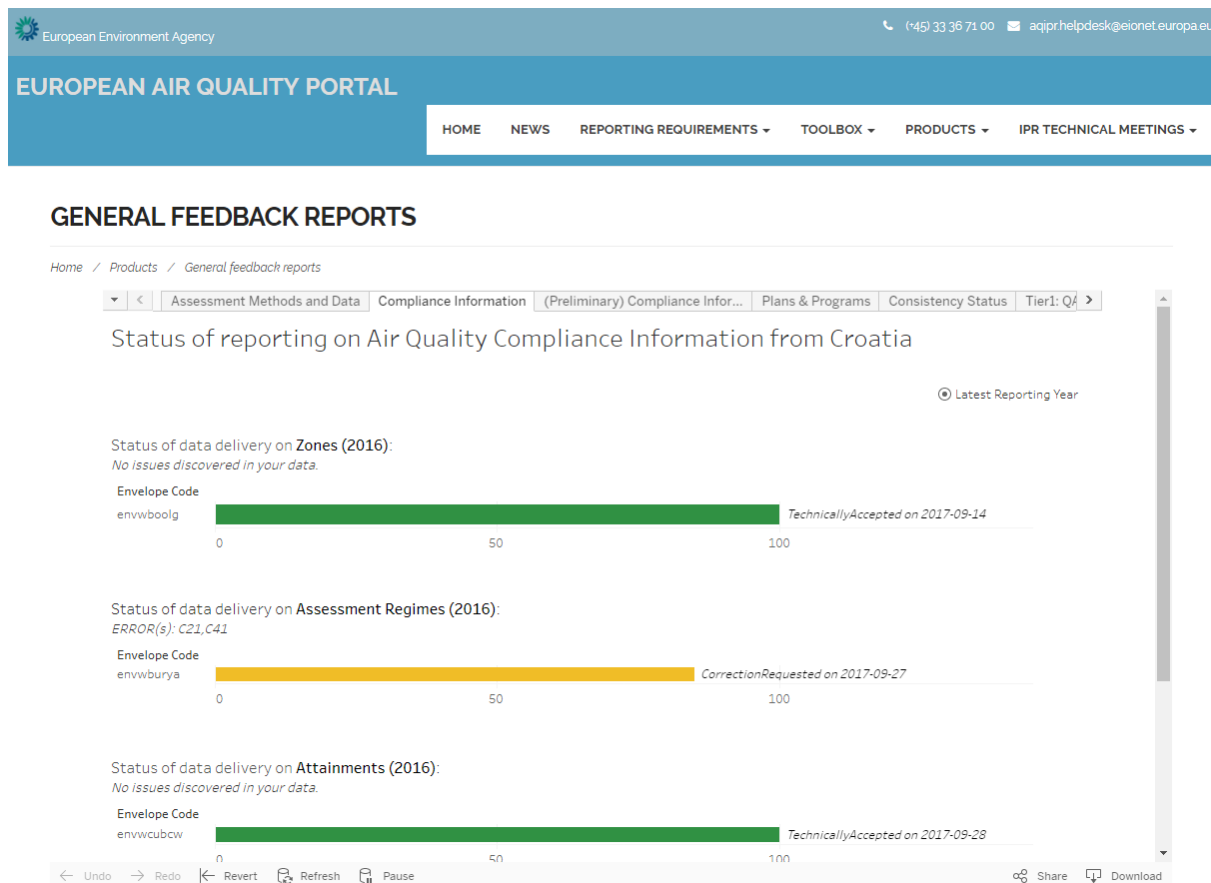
European Environment Agency

(+45) 33 36 71 00 aqipr.helpdesk@eionet.europa.eu

EUROPEAN AIR QUALITY PORTAL

HOME NEWS REPORTING REQUIREMENTS TOOLBOX PRODUCTS IPR TECHNICAL MEETINGS

GENERAL FEEDBACK REPORTS

Home / Products / General feedback reports

Assessment Methods and Data | Compliance Information | (Preliminary) Compliance Infor... | Plans & Programs | Consistency Status | Tier1: QA

Status of reporting on Air Quality Compliance Information from Croatia

Latest Reporting Year

Status of data delivery on Zones (2016):
No issues discovered in your data.

Envelope Code
envwboolg TechnicallyAccepted on 2017-09-14
0 50 100

Status of data delivery on Assessment Regimes (2016):
ERROR(s): C21,C41

Envelope Code
envwburya CorrectionRequested on 2017-09-27
0 50 100

Status of data delivery on Attainments (2016):
No issues discovered in your data.

Envelope Code
envwcubcw TechnicallyAccepted on 2017-09-28
0 50 100

Undo Redo Revert Refresh Pause Share Download